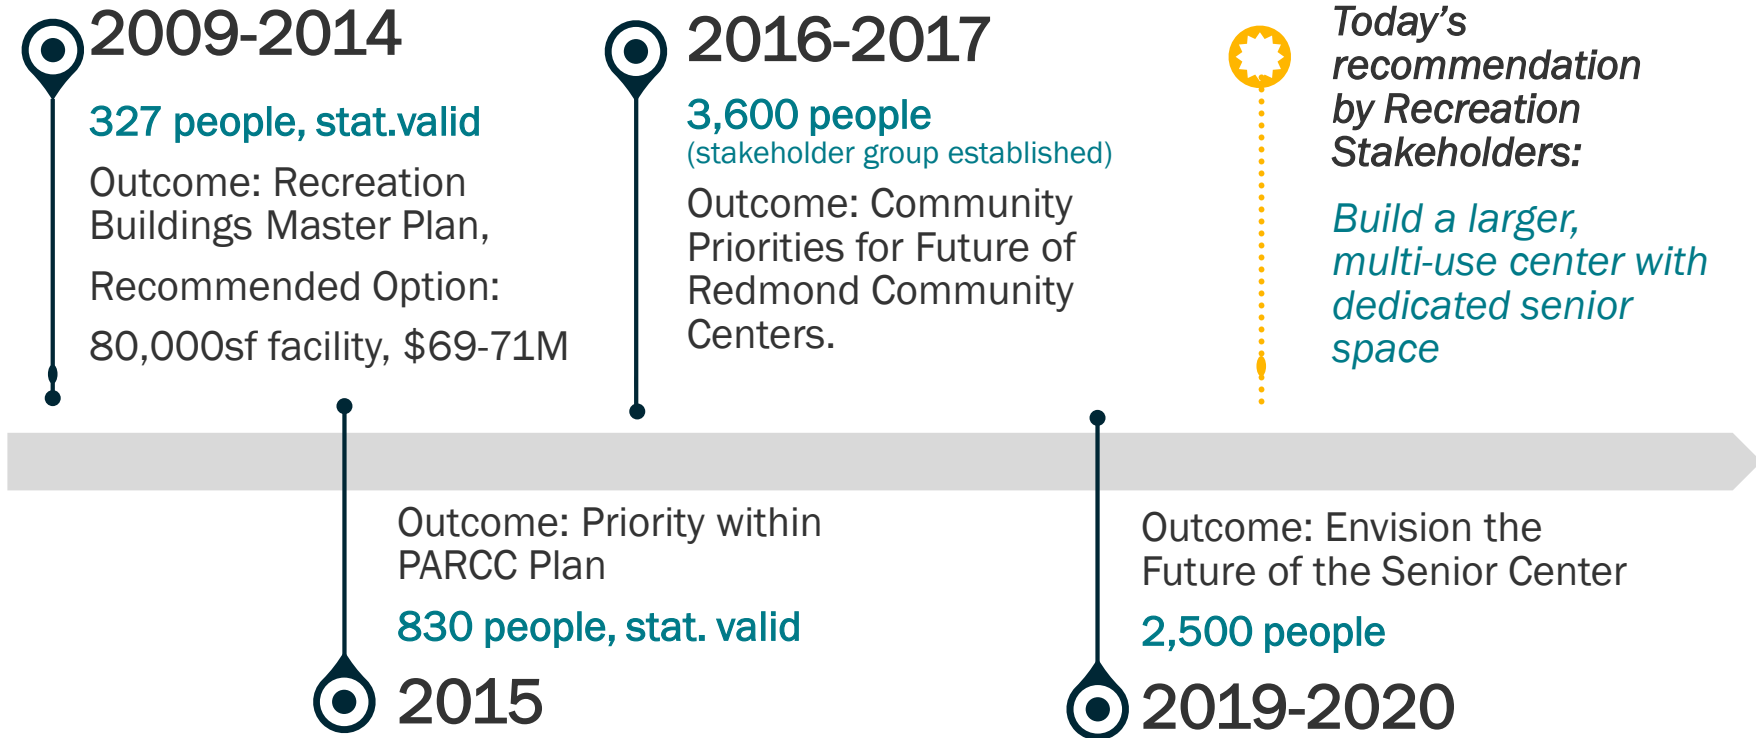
2009-2014

327 people, stat.valid

Outcome: Recreation Buildings Master Plan,

Recommended Option:

80,000sf facility, $69-71M

2016-2017

3,600 people
(stakeholder group established)

Outcome: Community Priorities for Future of Redmond Community Centers.

Today's recommendation by Recreation Stakeholders:

Build a larger, multi-use center with dedicated senior space

Outcome: Priority within PARCC Plan

830 people, stat. valid

2015

Outcome: Envision the Future of the Senior Center

2,500 people

2019-2020